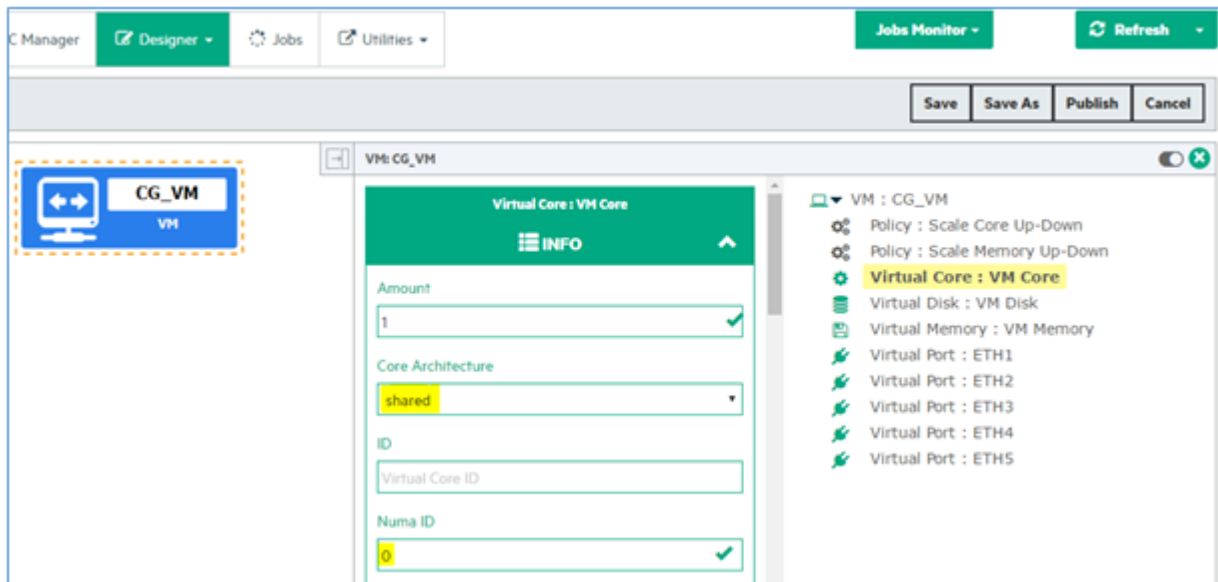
C Manager
Designer
Jobs
Utilities
Jobs Monitor
Refresh

Save
Save As
Publish
Cancel

CG_VM
VM

VM: CG_VM

Virtual Core : VM Core
INFO

Amount
1

Core Architecture
shared

ID
Virtual Core ID

Numa ID
0

VM : CG_VM
Policy : Scale Core Up-Down
Policy : Scale Memory Up-Down
Virtual Core : VM Core
Virtual Disk : VM Disk
Virtual Memory : VM Memory
Virtual Port : ETH1
Virtual Port : ETH2
Virtual Port : ETH3
Virtual Port : ETH4
Virtual Port : ETH5